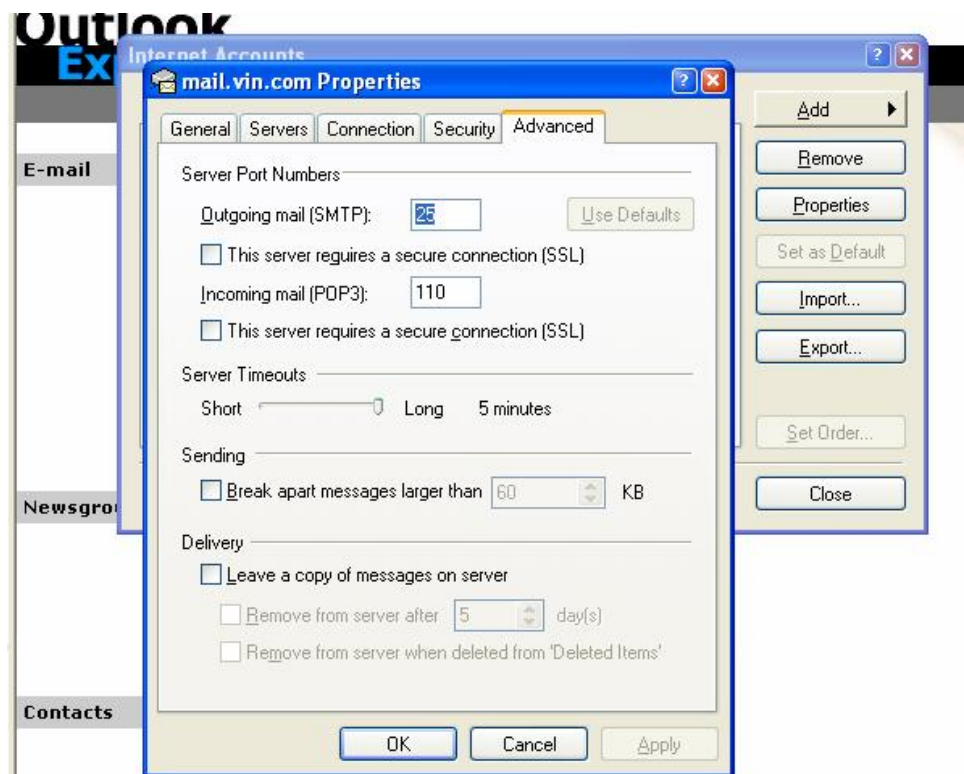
Outlook
Ex
Internet Accounts
mail.vin.com Properties
General | Servers | Connection | Security | Advanced
Server Port Numbers
Outgoing mail (SMTP): 25
Use Defaults
This server requires a secure connection (SSL)
Incoming mail (POP3): 110
This server requires a secure connection (SSL)
Server Timeouts
Short Long 5 minutes
Sending
Break apart messages larger than 60 KB
Delivery
Leave a copy of messages on server
Remove from server after 5 day(s)
Remove from server when deleted from 'Deleted Items'
OK
Cancel
Apply
Add
Remove
Properties
Set as Default
Import...
Export...
Set Order...
Close
E-mail
Newsgro
Contacts